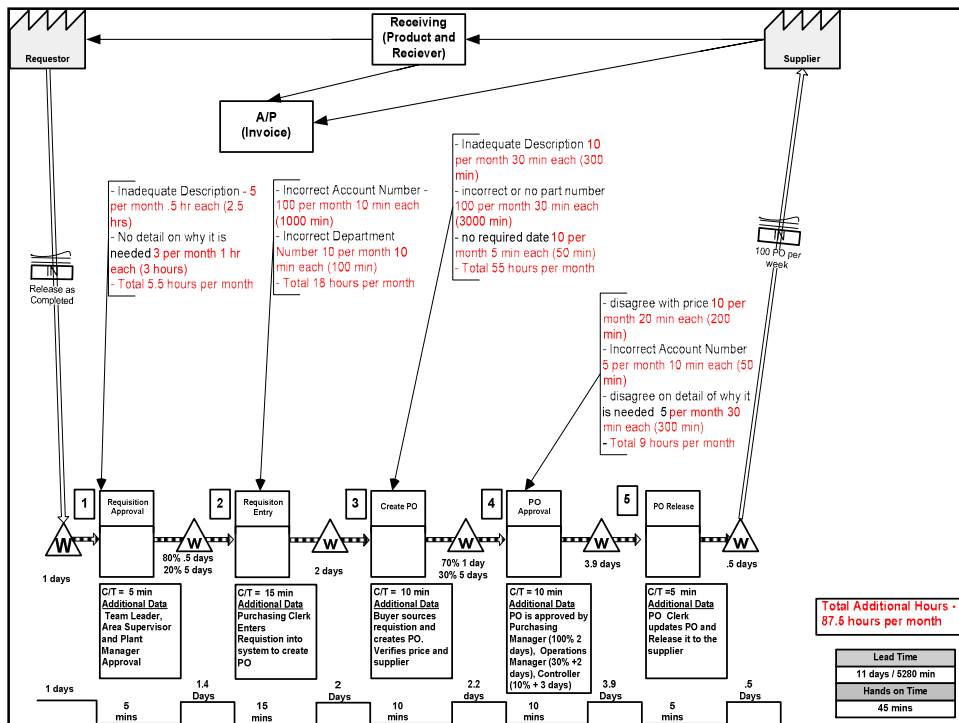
Requestor

Receiving (Product and Reciever)

Supplier

A/P (Invoice)

- Inadequate Description - 5 per month .5 hr each (2.5 hrs)
- No detail on why it is needed 3 per month 1 hr each (3 hours)
- Total 5.5 hours per month

- Incorrect Account Number - 100 per month 10 min each (1000 min)
- Incorrect Department Number 10 per month 10 min each (100 min)
- Total 18 hours per month

- Inadequate Description 10 per month 30 min each (300 min)
- incorrect or no part number 100 per month 30 min each (3000 min)
- no required date 10 per month 5 min each (50 min)
- Total 55 hours per month

- disagree with price 10 per month 20 min each (200 min)
- Incorrect Account Number 5 per month 10 min each (50 min)
- disagree on detail of why it is needed 5 per month 30 min each (300 min)
- Total 9 hours per month

IN
Release as Completed

IN
100 PO per week

W
1 days

1
Requisition Approval

W
80% .5 days
20% 5 days

2
Requisiton Entry

W
2 days

3
Create PO

W
70% 1 day
30% 5 days

4
PO Approval

W
3.9 days

5
PO Release

W
.5 days

C/T = 5 min
Additional Data
Team Leader, Area Supervisor and Plant Manager Approval

C/T = 15 min
Additional Data
Purchasing Clerk Enters Requistion into system to create PO

C/T = 10 min
Additional Data
Buyer sources requistion and creates PO. Verifies price and supplier

C/T = 10 min
Additional Data
PO is approved by Purchasing Manager (100% 2 days), Operations Manager (30% +2 days), Controller (10% + 3 days)

C/T =5 min
Additional Data
PO Clerk updates PO and Release it to the supplier

Total Additional Hours - 87.5 hours per month

| Lead Time |
|---|
| 11 days / 5280 min |
| Hands on Time |
| 45 mins |

1 days
5 mins
1.4 Days
15 mins
2 Days
10 mins
2.2 days
10 mins
3.9 Days
5 mins
.5 Days